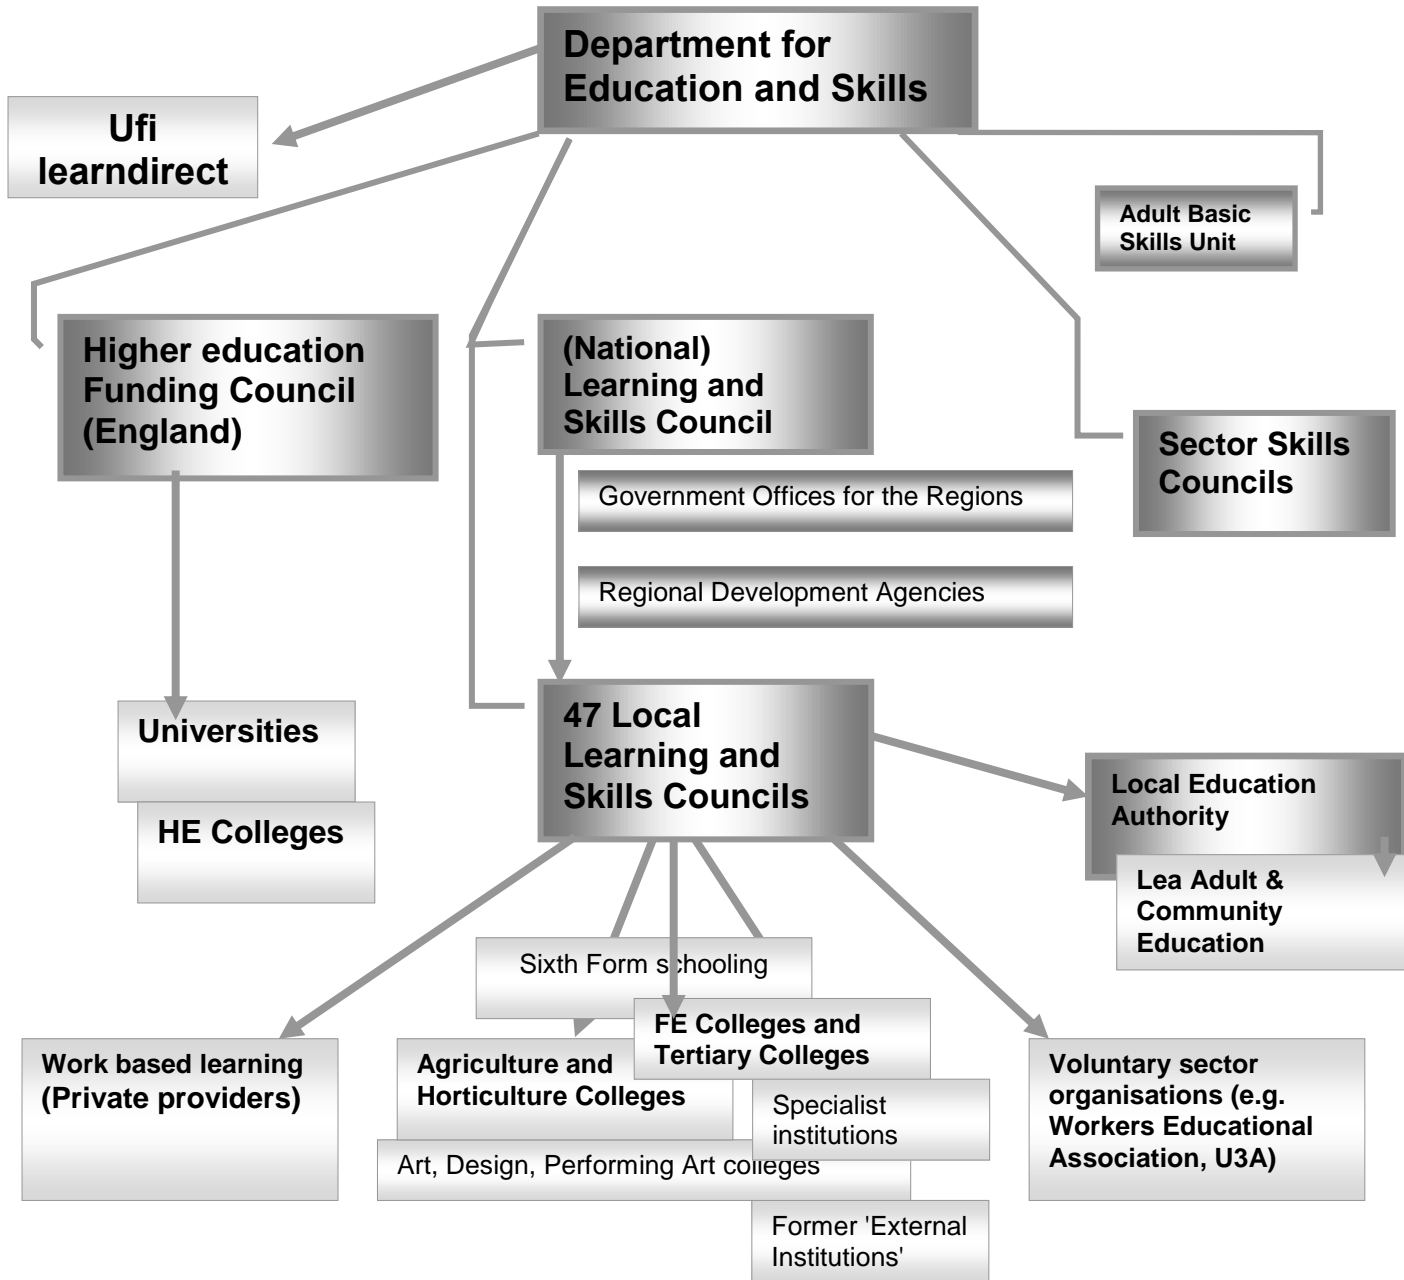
Department for Education and Skills

Ufi learndirect

Adult Basic Skills Unit

Higher education Funding Council (England)

(National) Learning and Skills Council

Sector Skills Councils

Government Offices for the Regions

Regional Development Agencies

Universities

HE Colleges

47 Local Learning and Skills Councils

Local Education Authority

Lea Adult & Community Education

Sixth Form schooling

FE Colleges and Tertiary Colleges

Work based learning (Private providers)

Agriculture and Horticulture Colleges

Specialist institutions

Art, Design, Performing Art colleges

Voluntary sector organisations (e.g. Workers Educational Association, U3A)

Former 'External Institutions'